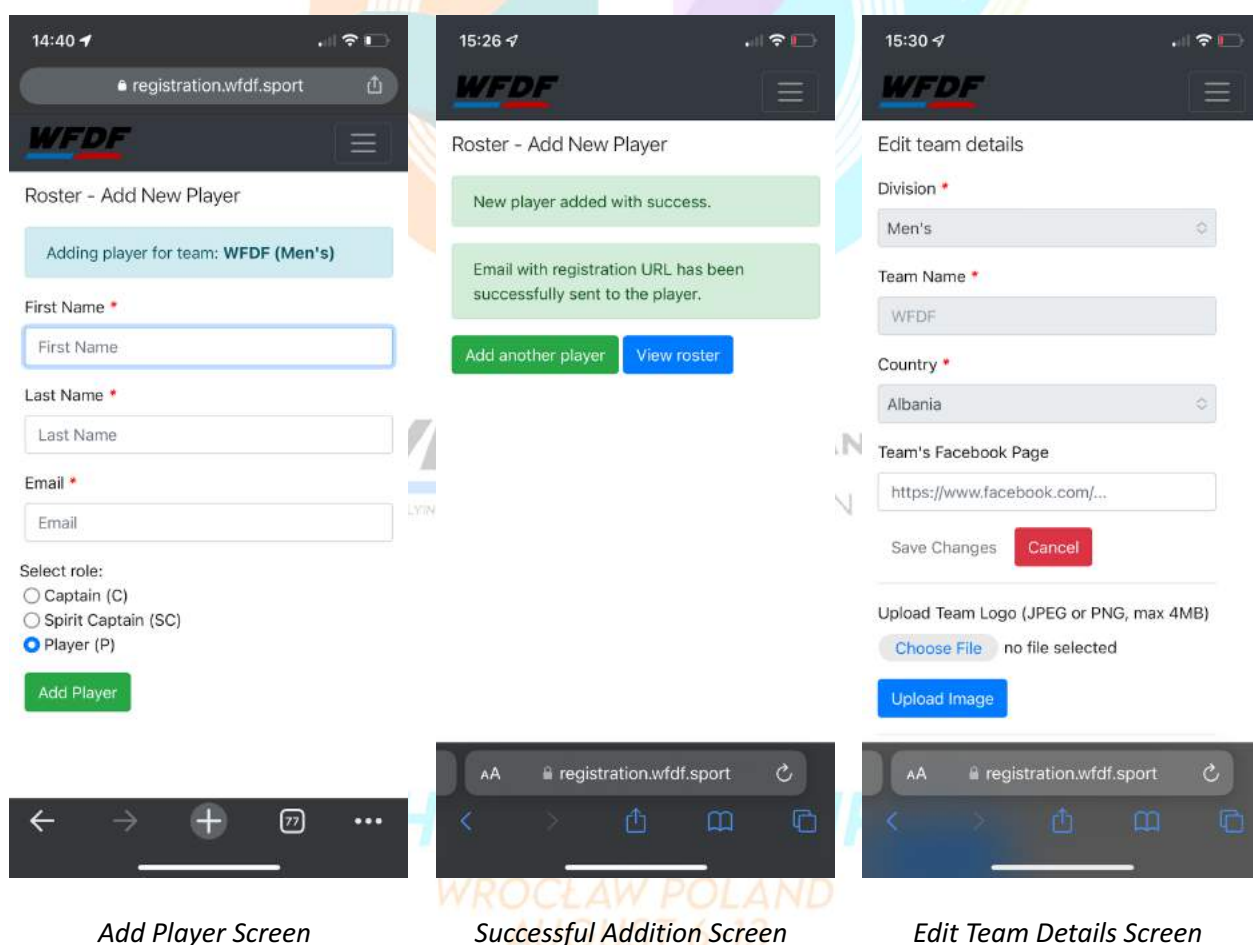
14:40

registration.wfdf.sport

WFDF

Roster - Add New Player

Adding player for team: **WFDF (Men's)**

First Name *

First Name

Last Name *

Last Name

Email *

Email

Select role:

Captain (C)

Spirit Captain (SC)

Player (P)

Add Player

77

Add Player Screen

15:26

WFDF

Roster - Add New Player

New player added with success.

Email with registration URL has been successfully sent to the player.

Add another player

View roster

AA registration.wfdf.sport

Successful Addition Screen

15:30

WFDF

Edit team details

Division *

Men's

Team Name *

WFDF

Country *

Albania

Team's Facebook Page

https://www.facebook.com/...

Save Changes

Cancel

Upload Team Logo (JPEG or PNG, max 4MB)

Choose File no file selected

Upload Image

AA registration.wfdf.sport

Edit Team Details Screen

WROCŁAW POLAND